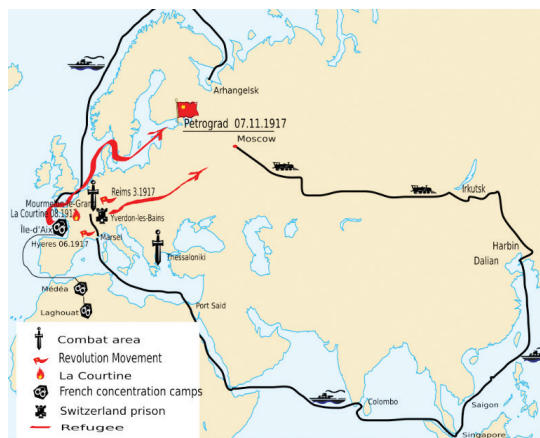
Arkhangelsk
Petrograd 07.11.1917
Moscow
Irkutsk
Harbin
Dalian
Mourmelon-le-Grand
Reims 3.1917
La Courtine 08.1917
Yverdon-les-Bains
Île-d'Aix
Marsei
Hyeres 06.1917
Thessaloniki
Port Said
Medéa
Laghouat
Colombo
Saigon
Singapore

Combat area
Revolution Movement
La Courtine
French concentration camps
Switzerland prison
Refugee